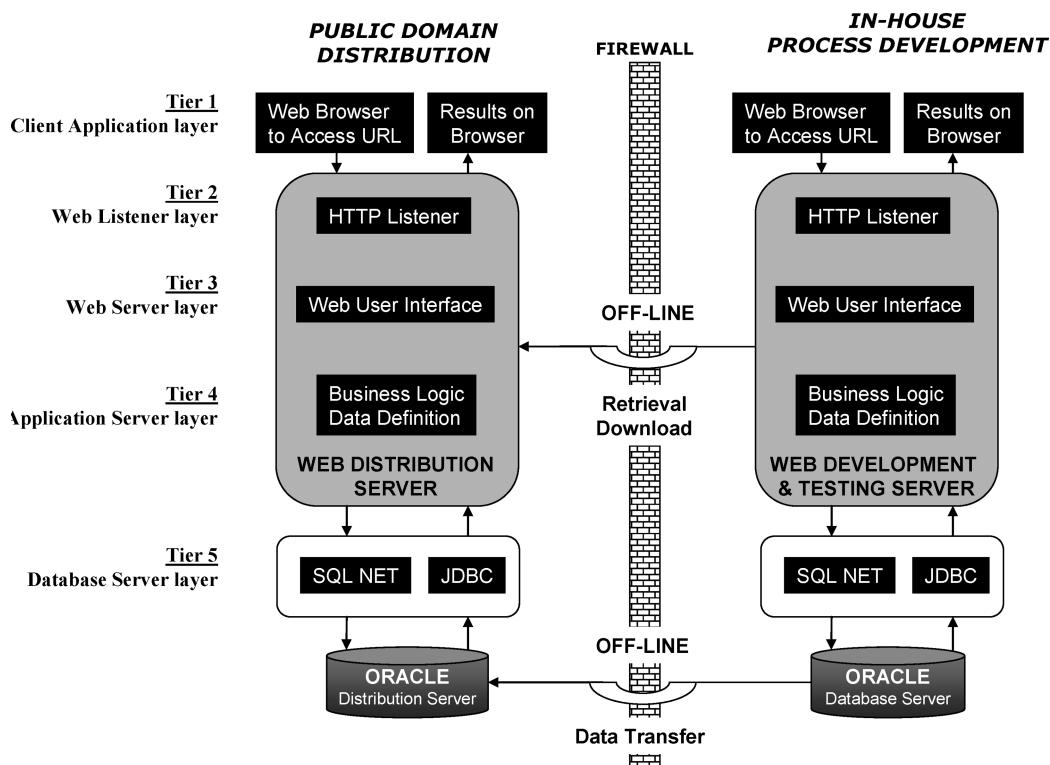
PUBLIC DOMAIN DISTRIBUTION

FIREWALL

IN-HOUSE PROCESS DEVELOPMENT

Tier 1
Client Application layer

Web Browser to Access URL

Results on Browser

Web Browser to Access URL

Results on Browser

Tier 2
Web Listener layer

HTTP Listener

HTTP Listener

Tier 3
Web Server layer

Web User Interface

OFF-LINE

Web User Interface

Tier 4
Application Server layer

Business Logic Data Definition

Retrieval Download

Business Logic Data Definition

WEB DISTRIBUTION SERVER

WEB DEVELOPMENT & TESTING SERVER

Tier 5
Database Server layer

SQL NET

JDBC

SQL NET

JDBC

OFF-LINE

ORACLE
Distribution Server

ORACLE
Database Server

Data Transfer